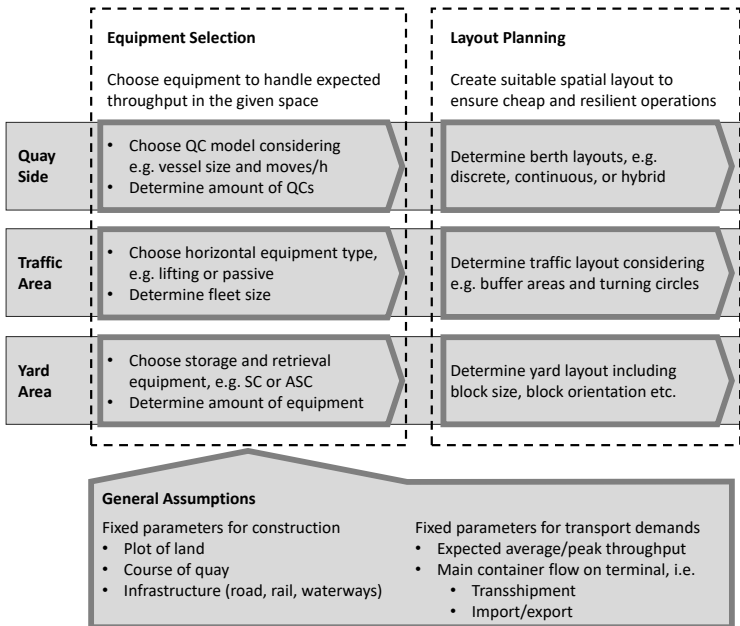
**Equipment Selection**

Choose equipment to handle expected throughput in the given space

**Layout Planning**

Create suitable spatial layout to ensure cheap and resilient operations

**Quay Side**

- Choose QC model considering e.g. vessel size and moves/h
- Determine amount of QCs

Determine berth layouts, e.g. discrete, continuous, or hybrid

**Traffic Area**

- Choose horizontal equipment type, e.g. lifting or passive
- Determine fleet size

Determine traffic layout considering e.g. buffer areas and turning circles

**Yard Area**

- Choose storage and retrieval equipment, e.g. SC or ASC
- Determine amount of equipment

Determine yard layout including block size, block orientation etc.

**General Assumptions**

Fixed parameters for construction
- Plot of land
- Course of quay
- Infrastructure (road, rail, waterways)

Fixed parameters for transport demands
- Expected average/peak throughput
- Main container flow on terminal, i.e.
  - Transshipment
  - Import/export